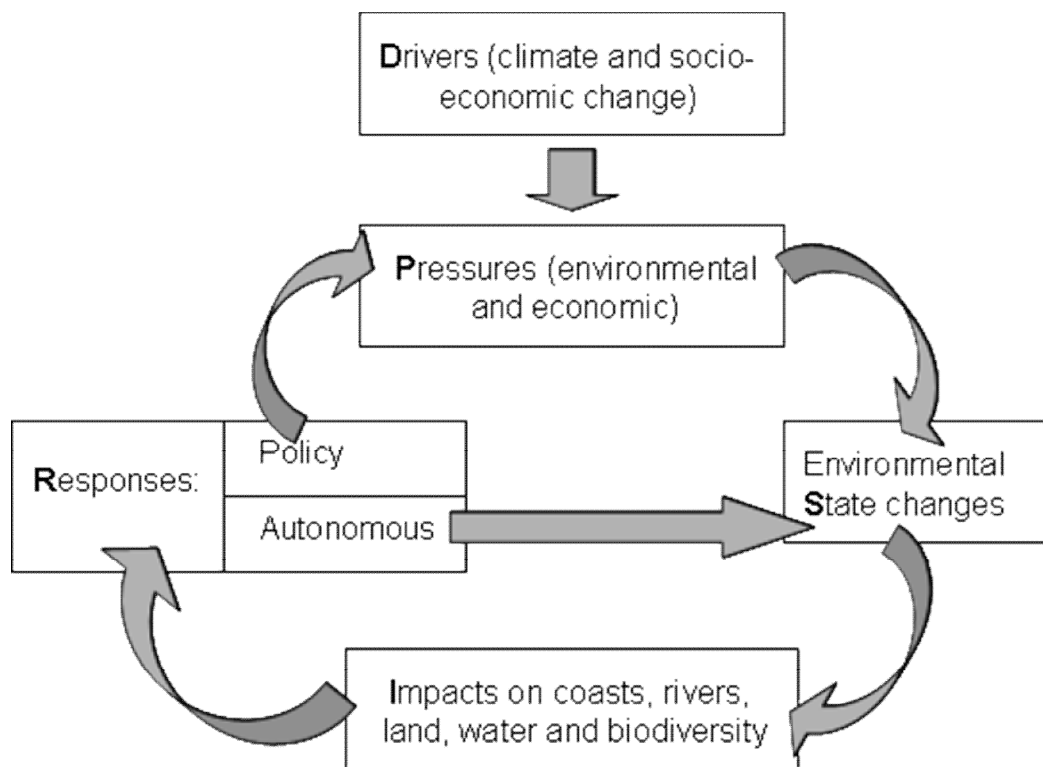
Drivers (climate and socio-economic change)

Pressures (environmental and economic)

Responses:

Policy

Autonomous

Environmental State changes

Impacts on coasts, rivers, land, water and biodiversity